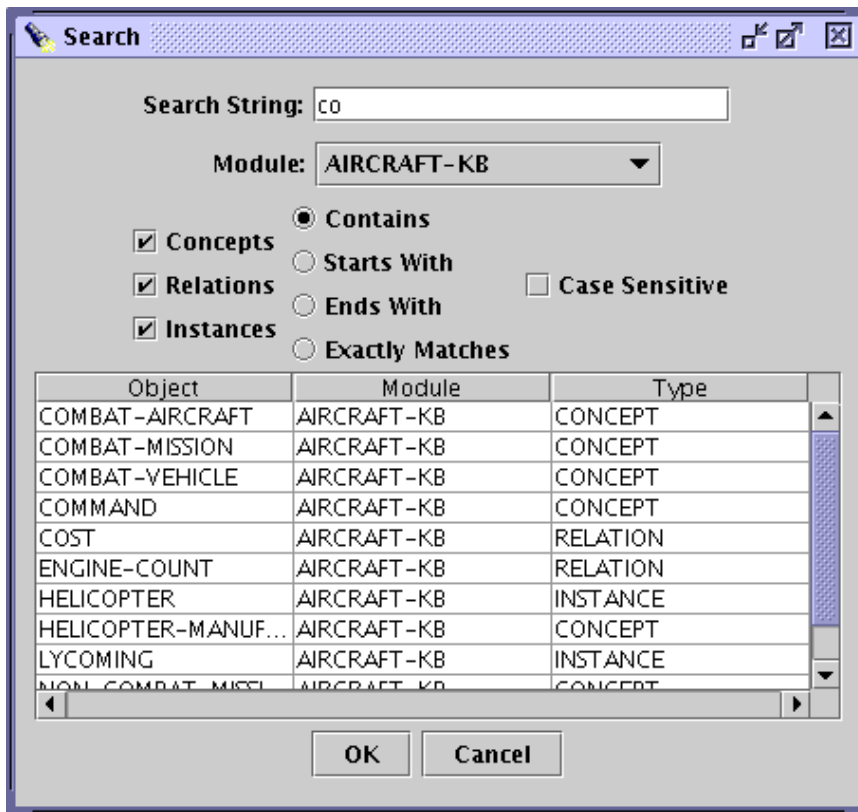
Search

Search String: co

Module: AIRCRAFT-KB

Concepts
Relations
Instances

Contains
Starts With
Ends With
Exactly Matches

Case Sensitive

| Object | Module | Type |
|---|---|---|
| COMBAT-AIRCRAFT | AIRCRAFT-KB | CONCEPT |
| COMBAT-MISSION | AIRCRAFT-KB | CONCEPT |
| COMBAT-VEHICLE | AIRCRAFT-KB | CONCEPT |
| COMMAND | AIRCRAFT-KB | CONCEPT |
| COST | AIRCRAFT-KB | RELATION |
| ENGINE-COUNT | AIRCRAFT-KB | RELATION |
| HELICOPTER | AIRCRAFT-KB | INSTANCE |
| HELICOPTER-MANUF... | AIRCRAFT-KB | CONCEPT |
| LYCOMING | AIRCRAFT-KB | INSTANCE |
| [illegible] | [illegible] | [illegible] |

OK Cancel